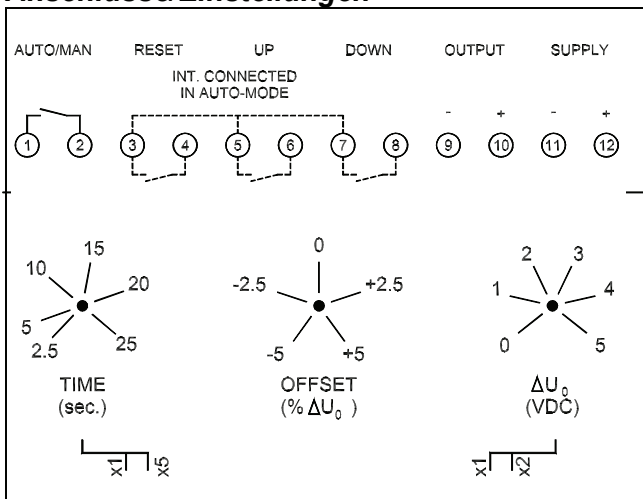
Anschlüsse/Einstellungen

AUTO/MAN RESET UP DOWN OUTPUT SUPPLY

INT. CONNECTED IN AUTO-MODE

- + - +

1 2 3 4 5 6 7 8 9 10 11 12

10 15 20 5 2.5 25

TIME (sec.)

0 -2.5 +2.5 -5 +5

OFFSET (% $\Delta U_0$ )

2 3 1 4 0 5

$\Delta U_0$ (VDC)

x1 x5

x1 x2